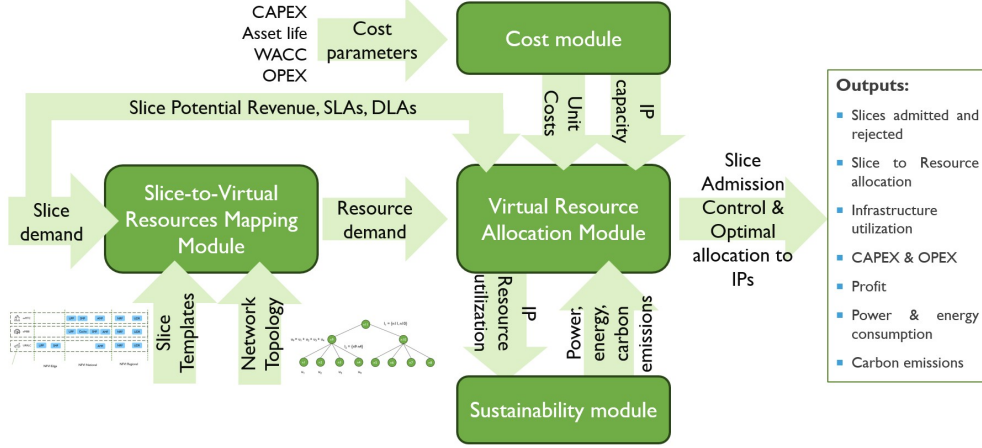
CAPEX
Asset life
WACC
OPEX

Cost parameters

Cost module

Slice Potential Revenue, SLAs, DLAs

Unit Costs

IP capacity

Slice demand

Slice-to-Virtual Resources Mapping Module

Resource demand

Virtual Resource Allocation Module

Slice Admission Control & Optimal allocation to IPs

Slice Templates

Network Topology

IP Resource utilization

Power, energy, carbon emissions

Sustainability module

Outputs:
- Slices admitted and rejected
- Slice to Resource allocation
- Infrastructure utilization
- CAPEX & OPEX
- Profit
- Power & energy consumption
- Carbon emissions